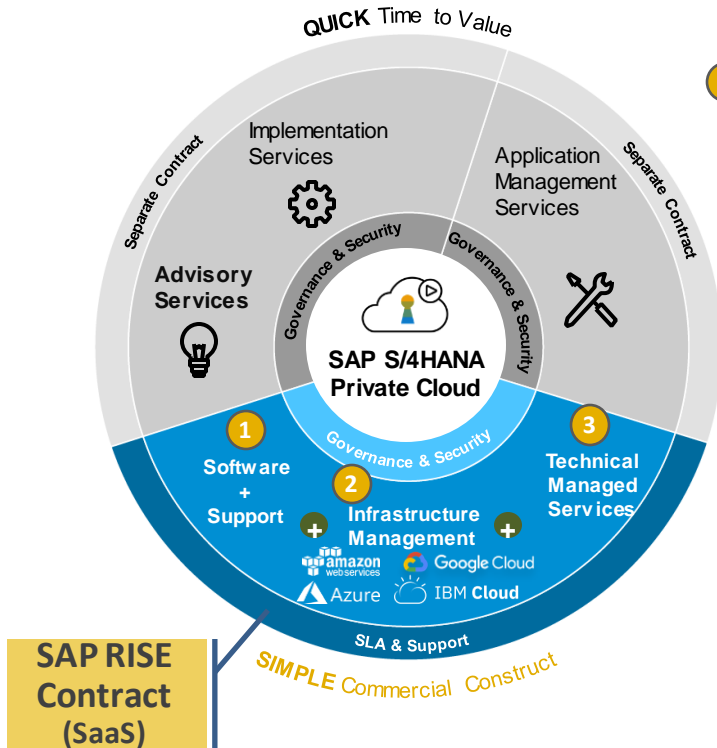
QUICK Time to Value

Separate Contract

Separate Contract

Implementation Services

Application Management Services

Advisory Services

Governance & Security

Governance & Security

SAP S/4HANA Private Cloud

Governance & Security

1
Software + Support

2
Infrastructure Management

3
Technical Managed Services

+
+

amazon web services
Google Cloud
Azure
IBM Cloud

SLA & Support

SIMPLE Commercial Construct

SAP RISE Contract (SaaS)